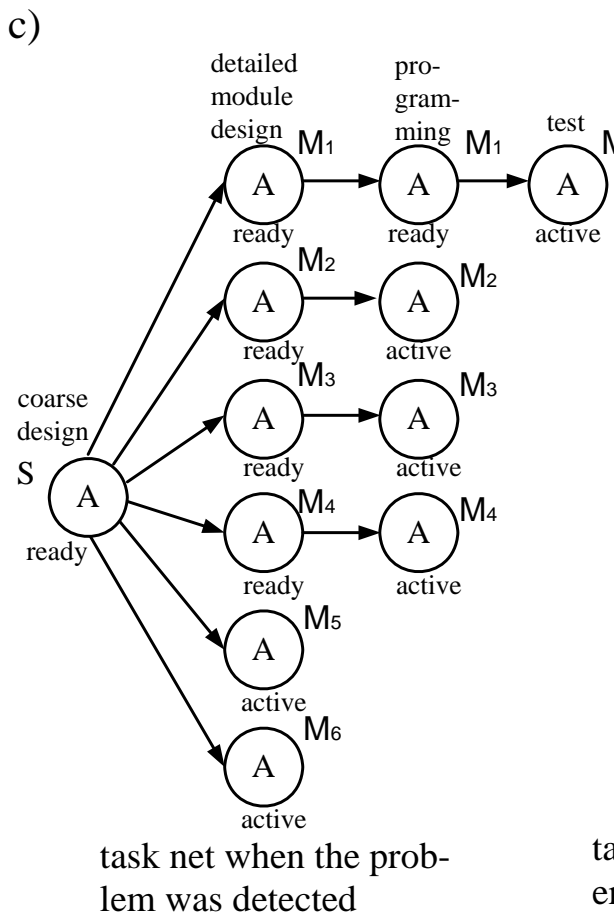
c)

detailed module design

pro-gram-ming

test

$M_1$ A ready

$M_1$ A ready

A active

$M_2$ A ready

$M_2$ A active

coarse design

S A ready

$M_3$ A ready

$M_3$ A active

$M_4$ A ready

$M_4$ A active

$M_5$ A active

$M_6$ A active

task net when the problem was detected

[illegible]